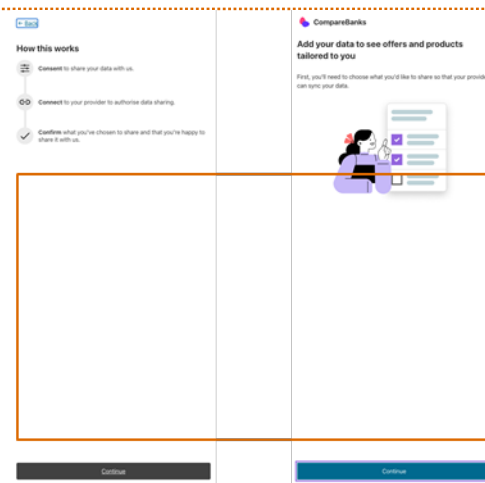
← Back

How this works

Consent to share your data with us.

Connect to your provider to authorise data sharing.

Confirm what you've chosen to share and that you're happy to share it with us.

Continue

CompareBanks

Add your data to see offers and products tailored to you

First, you'll need to choose what you'd like to share so that your provid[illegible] can sync your data.

Continue